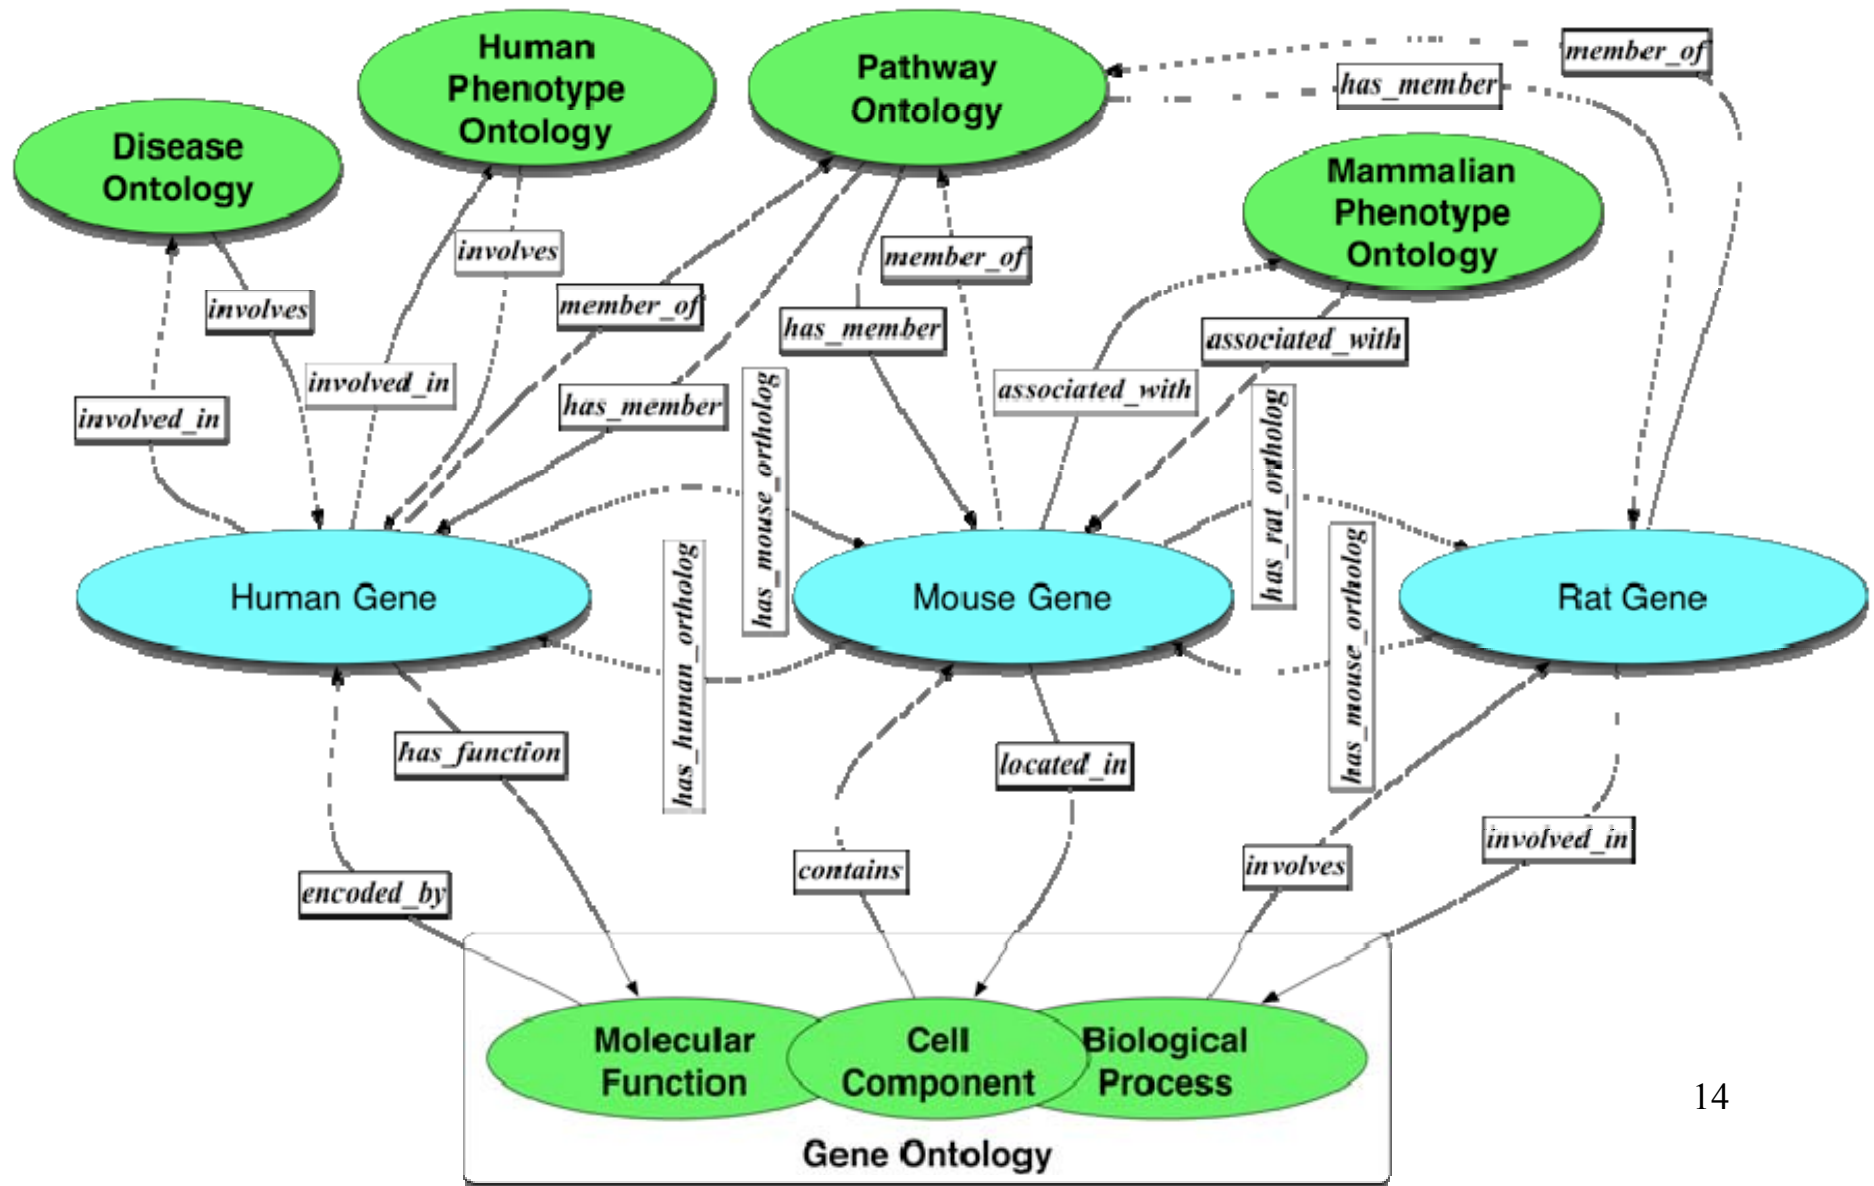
Human Phenotype Ontology

Pathway Ontology

member_of

has_member

Disease Ontology

Mammalian Phenotype Ontology

involves

member_of

involves

member_of

has_member

associated_with

involved_in

involved_in

has_member

associated_with

has_mouse_ortholog

has_rat_ortholog

has_human_ortholog

has_mouse_ortholog

Human Gene

Mouse Gene

Rat Gene

has_function

located_in

involved_in

encoded_by

contains

involves

Molecular Function

Cell Component

Biological Process

Gene Ontology

14